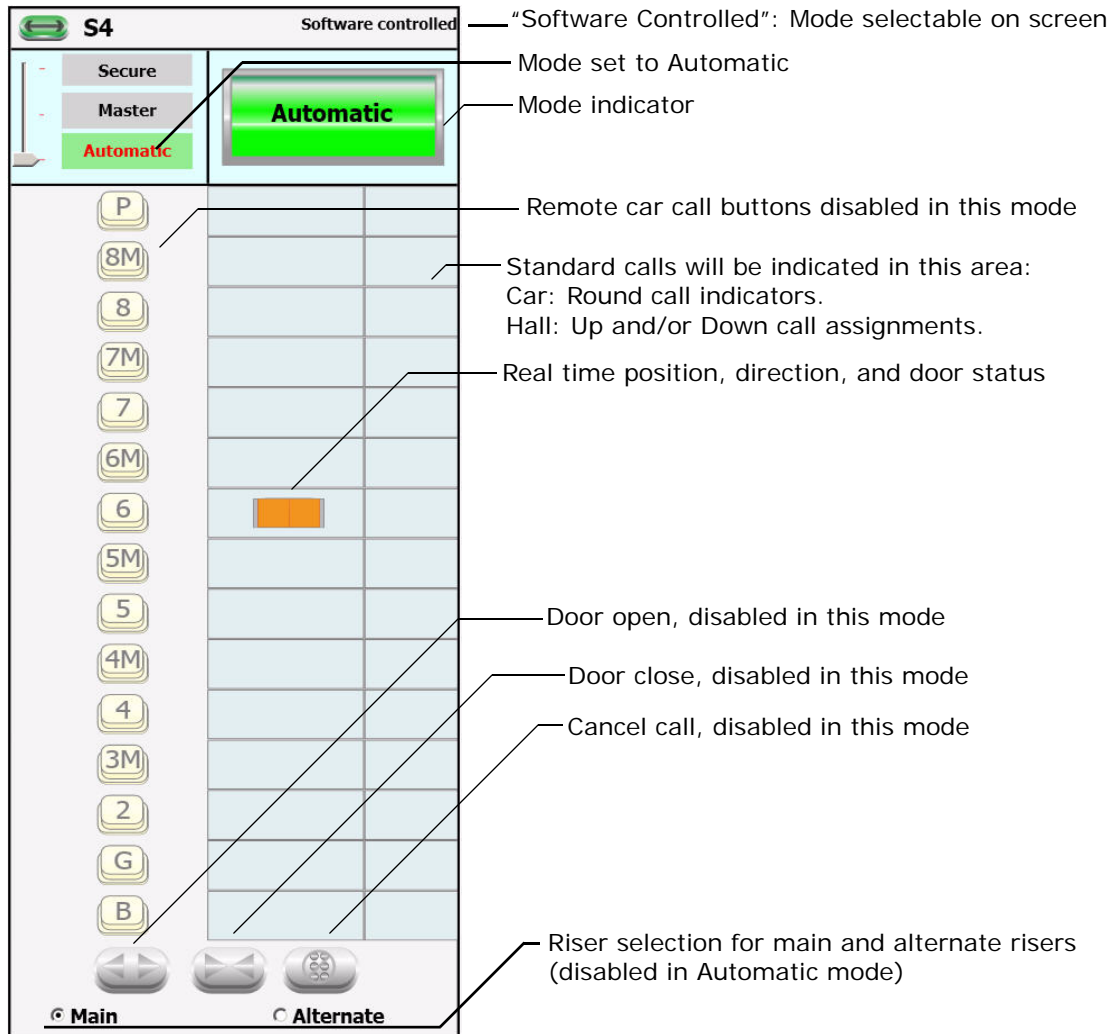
S4

Software controlled

"Software Controlled": Mode selectable on screen

Secure

Master

Automatic

Mode set to Automatic

Automatic

Mode indicator

P

Remote car call buttons disabled in this mode

8M

Standard calls will be indicated in this area:
Car: Round call indicators.
Hall: Up and/or Down call assignments.

8

7M

Real time position, direction, and door status

7

6M

6

5M

5

Door open, disabled in this mode

4M

Door close, disabled in this mode

4

Cancel call, disabled in this mode

3M

2

G

B

Riser selection for main and alternate risers (disabled in Automatic mode)

Main

Alternate